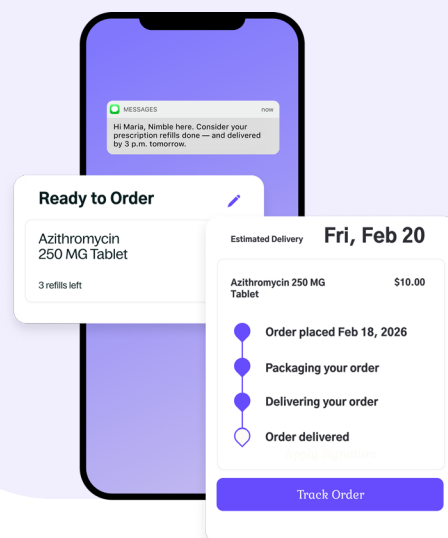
MESSAGES
now
Hi Maria, Nimble here. Consider your prescription refills done — and delivered by 3 p.m. tomorrow.

Ready to Order

Azithromycin
250 MG Tablet

3 refills left

Estimated Delivery Fri, Feb 20

Azithromycin 250 MG Tablet
$10.00

Order placed Feb 18, 2026
Packaging your order
Delivering your order
Order delivered

Track Order